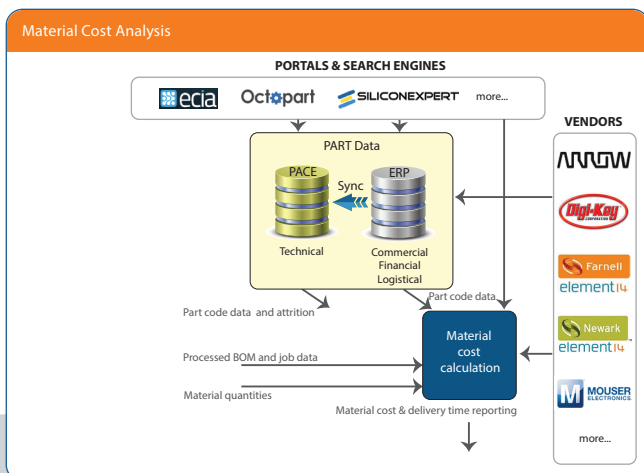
Material Cost Analysis

PORTALS & SEARCH ENGINES

ecia Octopart SILICONEXPERT more...

VENDORS

PART Data

PACE

ERP

Sync

Technical

Commercial Financial Logistical

ARROW

Digi-Key CORPORATION

Farnell element14

Newark element14

MOUSER ELECTRONICS

more...

Part code data and attrition

Part code data

Material cost calculation

Processed BOM and job data

Material quantities

Material cost & delivery time reporting